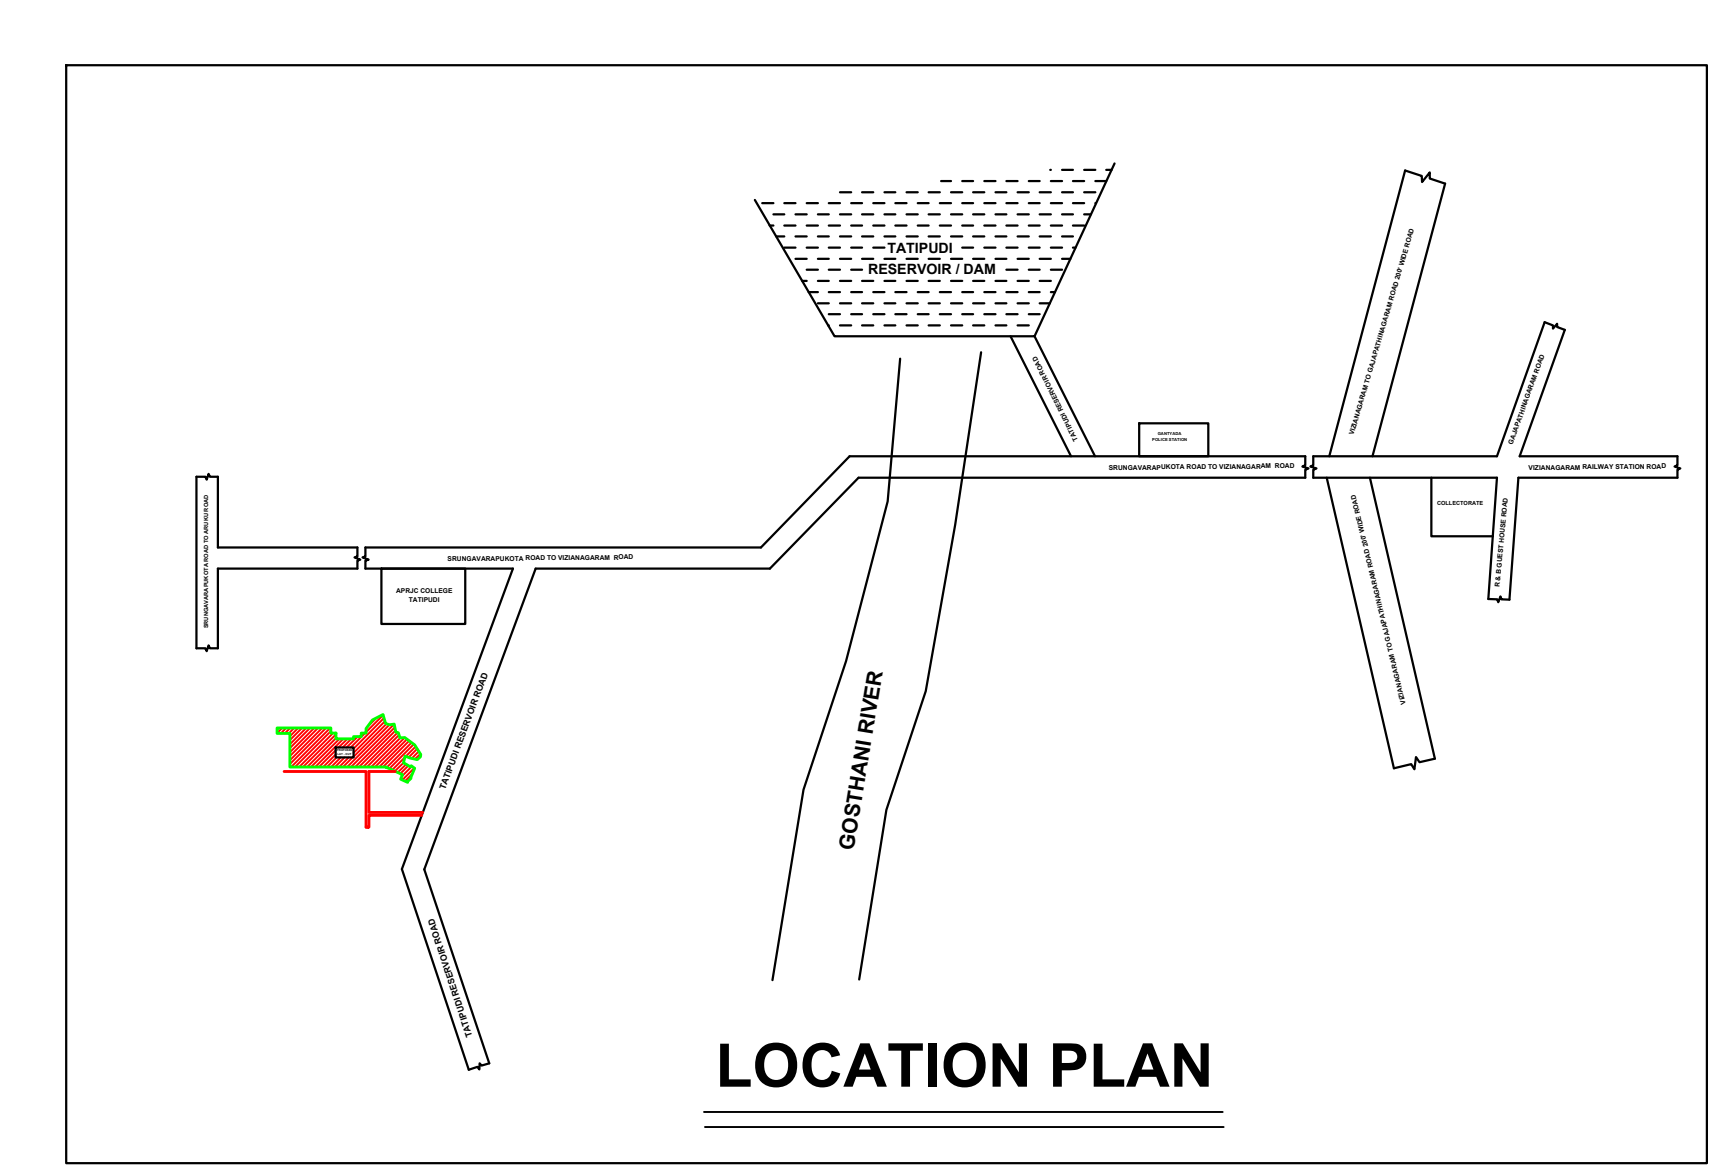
TATIPUDI
RESERVOIR / DAM

TATIPUDI RESERVOIR ROAD

GANTYADA POLICE STATION

SRUNGAVARAPUKOTA ROAD TO VIZIANAGARAM ROAD

VIZIANAGARAM TO GAJAPATHINAGARAM ROAD 20' WIDE ROAD

GAJAPATHINAGARAM ROAD

VIZIANAGARAM RAILWAY STATION ROAD

COLLECTORATE

R & B GUEST HOUSE ROAD

VIZIANAGARAM TO GAJAPATHINAGARAM ROAD 20' WIDE ROAD

SRUNGAVARAPUKOTA ROAD TO ARUKU ROAD

SRUNGAVARAPUKOTA ROAD TO VIZIANAGARAM ROAD

APRJC COLLEGE
TATIPUDI

TATIPUDI RESERVOIR ROAD

GOSTHANI RIVER

TATIPUDI RESERVOIR ROAD

LOCATION PLAN